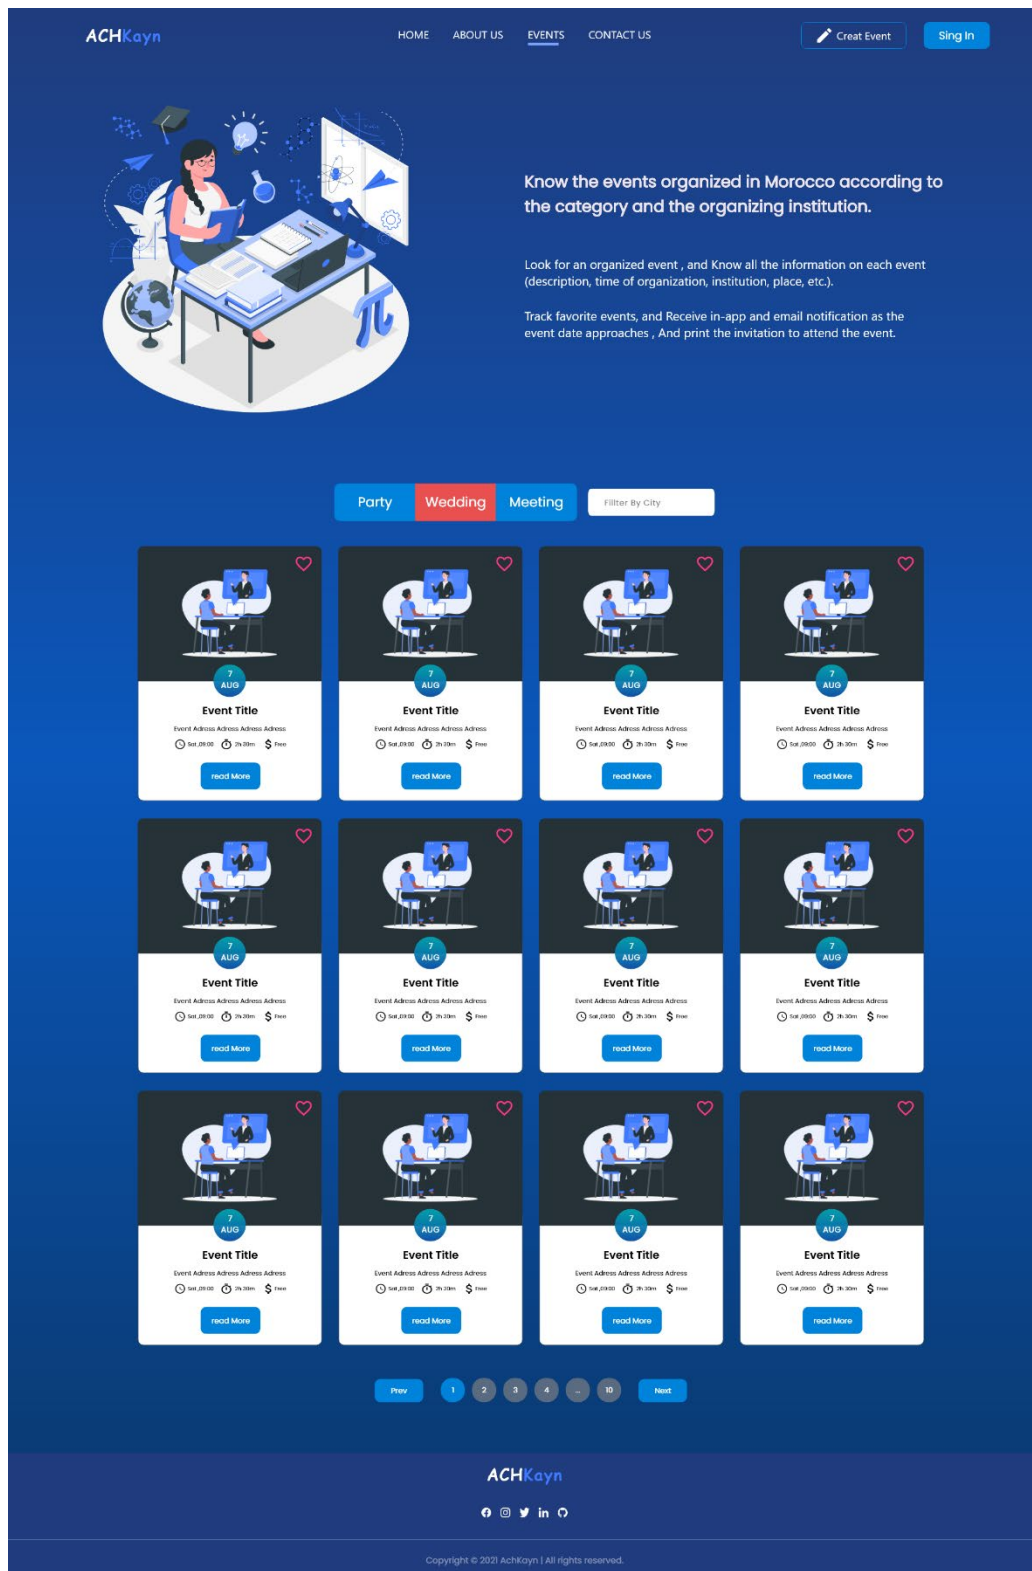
ACHKayn

HOME ABOUT US EVENTS CONTACT US

Creat Event Sing In

Know the events organized in Morocco according to the category and the organizing institution.

Look for an organized event , and Know all the information on each event (description, time of organization, institution, place, etc.).

Track favorite events, and Receive in-app and email notification as the event date approaches , And print the invitation to attend the event.

Party Wedding Meeting Filter By City

7 AUG
Event Title
Event Adress Adress Adress Adress
Sat ,09:00 2h 30m Free
read More

7 AUG
Event Title
Event Adress Adress Adress Adress
Sat ,09:00 2h 30m Free
read More

7 AUG
Event Title
Event Adress Adress Adress Adress
Sat ,09:00 2h 30m Free
read More

7 AUG
Event Title
Event Adress Adress Adress Adress
Sat ,09:00 2h 30m Free
read More

7 AUG
Event Title
Event Adress Adress Adress Adress
Sat ,09:00 2h 30m Free
read More

7 AUG
Event Title
Event Adress Adress Adress Adress
Sat ,09:00 2h 30m Free
read More

7 AUG
Event Title
Event Adress Adress Adress Adress
Sat ,09:00 2h 30m Free
read More

7 AUG
Event Title
Event Adress Adress Adress Adress
Sat ,09:00 2h 30m Free
read More

7 AUG
Event Title
Event Adress Adress Adress Adress
Sat ,09:00 2h 30m Free
read More

7 AUG
Event Title
Event Adress Adress Adress Adress
Sat ,09:00 2h 30m Free
read More

7 AUG
Event Title
Event Adress Adress Adress Adress
Sat ,09:00 2h 30m Free
read More

7 AUG
Event Title
Event Adress Adress Adress Adress
Sat ,09:00 2h 30m Free
read More

Prev 1 2 3 4 ... 10 Next

ACHKayn

Copyright © 2021 AchKayn | All rights reserved.